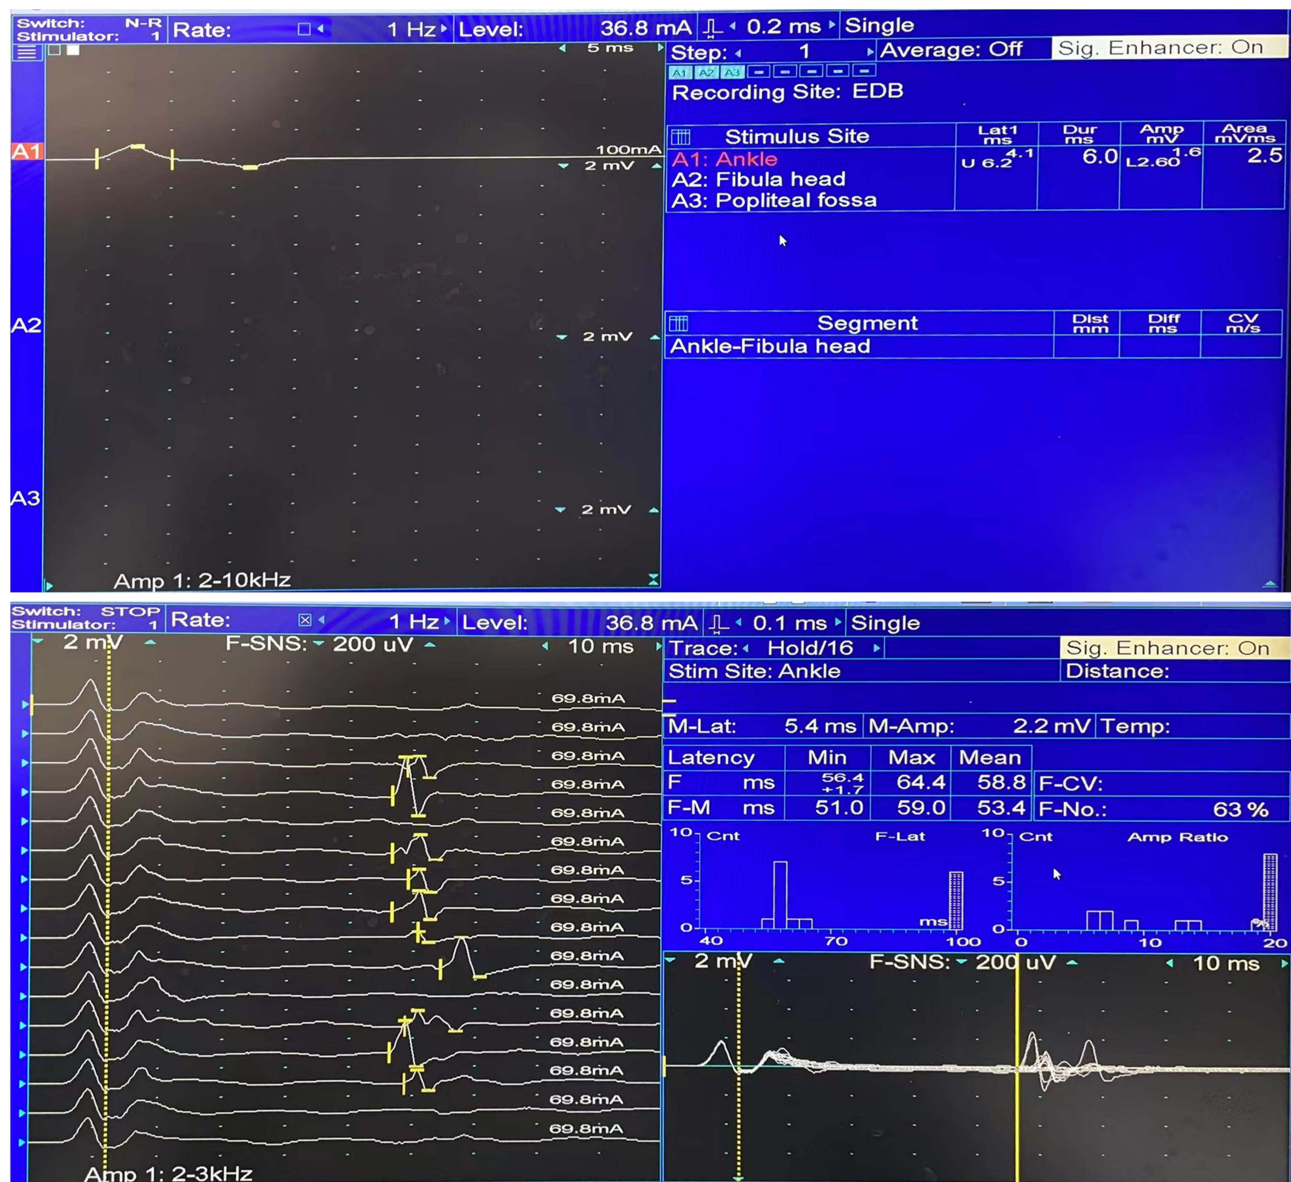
Switch: N-R
Stimulator: 1
Rate: 1 Hz Level: 36.8 mA 0.2 ms Single
5 ms
Step: 1 Average: Off Sig. Enhancer: On
A1 A2 A3
Recording Site: EDB

A1
100mA
2 mV

| Stimulus Site | Lat1 ms | Dur ms | Amp mV | Area mVms |
|---|---|---|---|---|
| A1: Ankle | U 6.2 4.1 | 6.0 | L2.60 1.6 | 2.5 |
| A2: Fibula head | | | | |
| A3: Popliteal fossa | | | | |

A2
2 mV

| Segment | Dist mm | Diff ms | CV m/s |
|---|---|---|---|
| Ankle-Fibula head | | | |

A3
2 mV
Amp 1: 2-10kHz

Switch: STOP
Stimulator: 1
Rate: 1 Hz Level: 36.8 mA 0.1 ms Single
2 mV F-SNS: 200 uV 10 ms
Trace: Hold/16 Sig. Enhancer: On
Stim Site: Ankle Distance:
69.8mA
69.8mA
69.8mA
69.8mA
69.8mA
69.8mA
69.8mA
69.8mA
69.8mA
69.8mA
69.8mA
69.8mA
69.8mA
69.8mA
69.8mA
69.8mA
M-Lat: 5.4 ms M-Amp: 2.2 mV Temp:

| Latency | Min | Max | Mean | |
|---|---|---|---|---|
| F ms | 56.4 +1.7 | 64.4 | 58.8 | F-CV: |
| F-M ms | 51.0 | 59.0 | 53.4 | F-No.: 63 % |

10 Cnt F-Lat
5
0 ms
40 70 100
10 Cnt Amp Ratio
5
0
0 10 20
2 mV F-SNS: 200 uV 10 ms
Amp 1: 2-3kHz